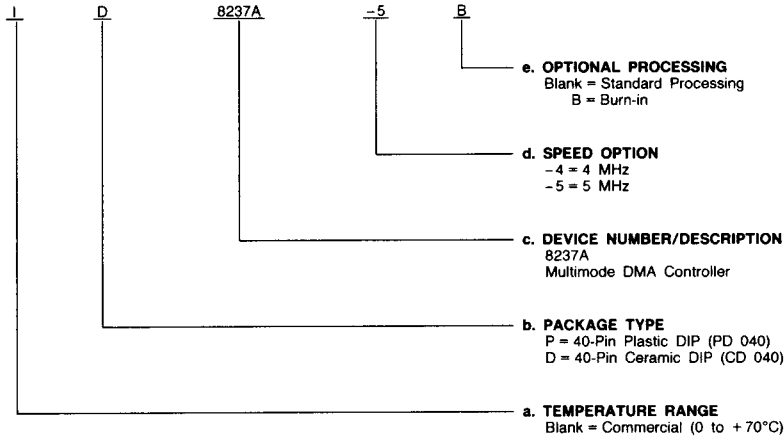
I D 8237A -5 B

e. OPTIONAL PROCESSING
Blank = Standard Processing
B = Burn-in

d. SPEED OPTION
-4 = 4 MHz
-5 = 5 MHz

c. DEVICE NUMBER/DESCRIPTION
8237A
Multimode DMA Controller

b. PACKAGE TYPE
P = 40-Pin Plastic DIP (PD 040)
D = 40-Pin Ceramic DIP (CD 040)

a. TEMPERATURE RANGE
Blank = Commercial (0 to +70°C)